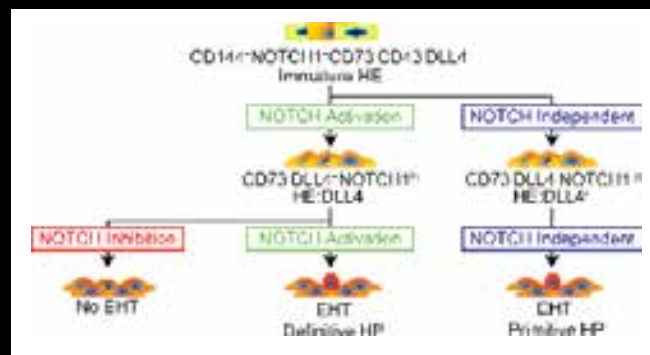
CD144⁺NOTCH1⁺CD73⁻CD43⁻DLL4⁻
Immature HE

NOTCH Activation

NOTCH Independent

CD73⁻DLL4⁺NOTCH1ʰⁱ
HE:DLL4⁺

CD73⁻DLL4⁻NOTCH1ˡᵒ
HE:DLL4⁻

NOTCH Inhibition

NOTCH Activation

NOTCH Independent

No EHT

EHT
Definitive HP

EHT
Primitive HP